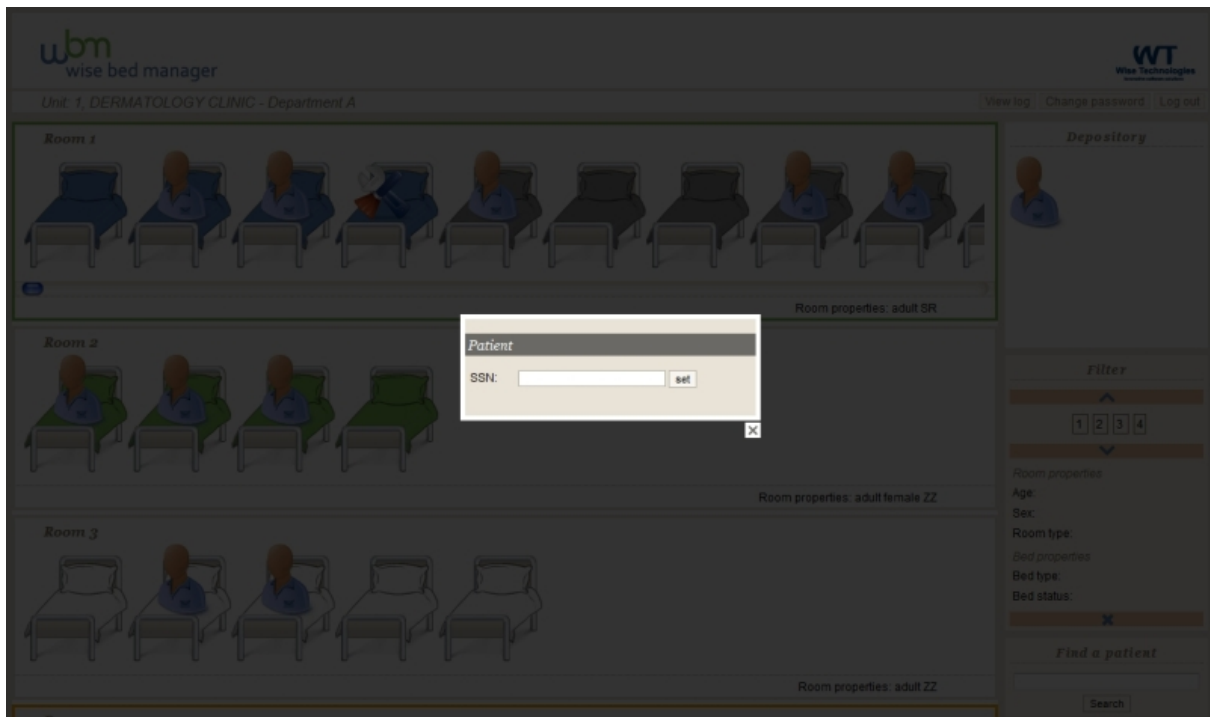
wbm
wise bed manager

WT
Wise Technologies

Unit: 1, DERMATOLOGY CLINIC - Department A

View log Change password Log out

Room 1

Room properties: adult SR

Room 2

Room properties: adult female ZZ

Room 3

Room properties: adult ZZ

Patient

SSN: set

Depository

Filter

1 2 3 4

Room properties
Age:
Sex:
Room type:
Bed properties
Bed type:
Bed status:

Find a patient

Search